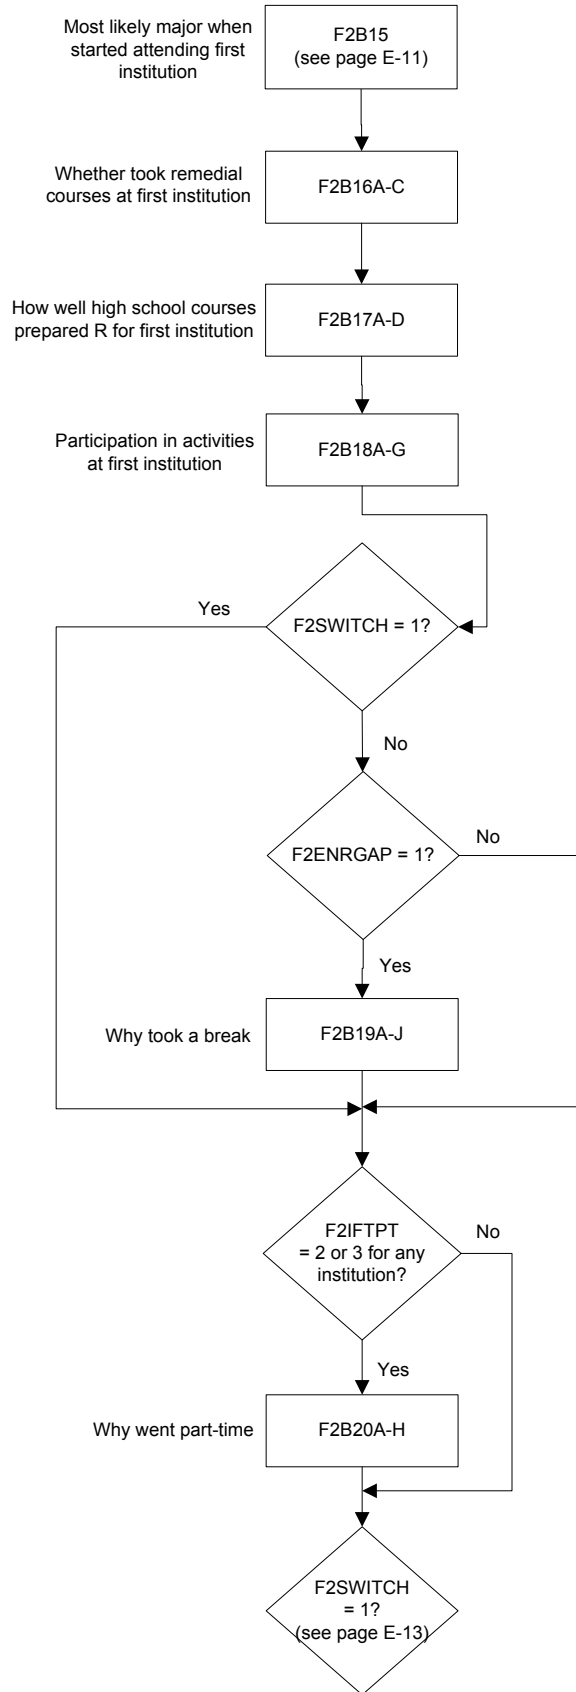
Most likely major when started attending first institution

F2B15
(see page E-11)

Whether took remedial courses at first institution

F2B16A-C

How well high school courses prepared R for first institution

F2B17A-D

Participation in activities at first institution

F2B18A-G

Yes

F2SWITCH = 1?

No

F2ENRGAP = 1?

No

Yes

Why took a break

F2B19A-J

F2IFTPT = 2 or 3 for any institution?

No

Yes

Why went part-time

F2B20A-H

F2SWITCH = 1?
(see page E-13)